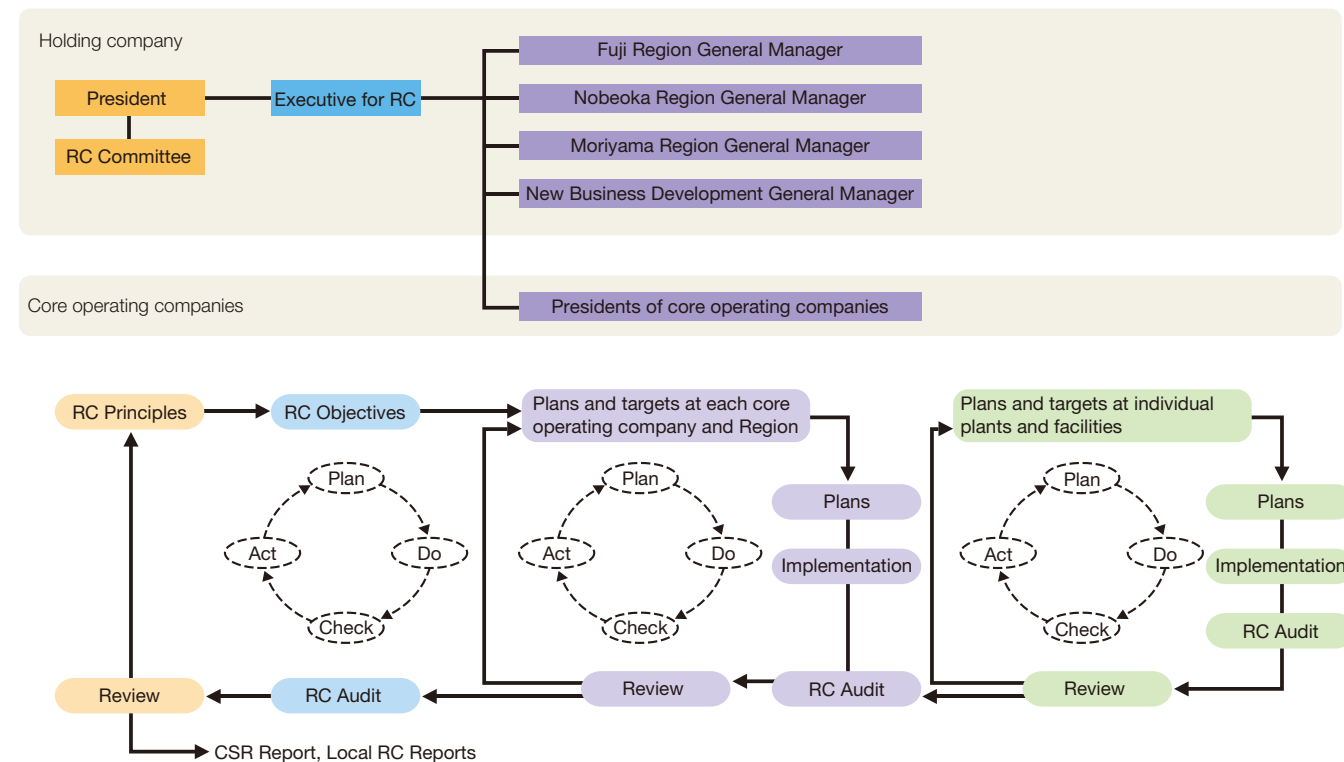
Holding company

President

RC Committee

Executive for RC

Fuji Region General Manager

Nobeoka Region General Manager

Moriyama Region General Manager

New Business Development General Manager

Core operating companies

Presidents of core operating companies

RC Principles

RC Objectives

Plans and targets at each core operating company and Region

Plans and targets at individual plants and facilities

Plan

Do

Check

Act

Plan

Do

Check

Act

Plans

Implementation

Plan

Do

Check

Act

Plans

Implementation

RC Audit

Review

RC Audit

Review

RC Audit

Review

CSR Report, Local RC Reports